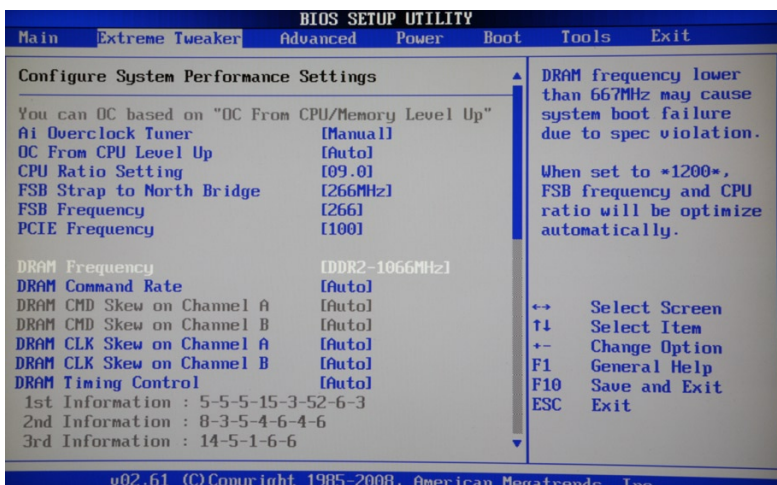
BIOS SETUP UTILITY

Main Extreme Tweaker Advanced Power Boot Tools Exit

Configure System Performance Settings

You can OC based on "OC From CPU/Memory Level Up"

| | |
|---|---|
| Ai Overclock Tuner | [Manual] |
| OC From CPU Level Up | [Auto] |
| CPU Ratio Setting | [09.0] |
| FSB Strap to North Bridge | [266MHz] |
| FSB Frequency | [266] |
| PCIE Frequency | [100] |
| DRAM Frequency | [DDR2-1066MHz] |
| DRAM Command Rate | [Auto] |
| DRAM CMD Skew on Channel A | [Auto] |
| DRAM CMD Skew on Channel B | [Auto] |
| DRAM CLK Skew on Channel A | [Auto] |
| DRAM CLK Skew on Channel B | [Auto] |
| DRAM Timing Control | [Auto] |

1st Information : 5-5-5-15-3-52-6-3
2nd Information : 8-3-5-4-6-4-6
3rd Information : 14-5-1-6-6

DRAM frequency lower than 667MHz may cause system boot failure due to spec violation.

When set to *1200*, FSB frequency and CPU ratio will be optimize automatically.

↔ Select Screen
↑↓ Select Item
+- Change Option
F1 General Help
F10 Save and Exit
ESC Exit

v02.61 (C)Copyright 1985-2008, American Megatrends, Inc.